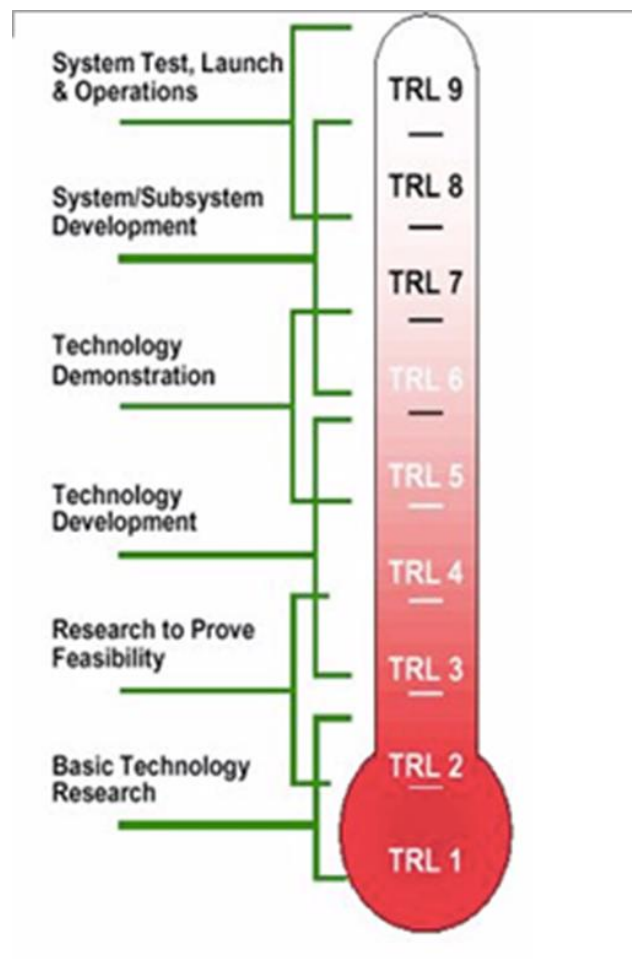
System Test, Launch & Operations

System/Subsystem Development

Technology Demonstration

Technology Development

Research to Prove Feasibility

Basic Technology Research

TRL 9

TRL 8

TRL 7

TRL 6

TRL 5

TRL 4

TRL 3

TRL 2

TRL 1